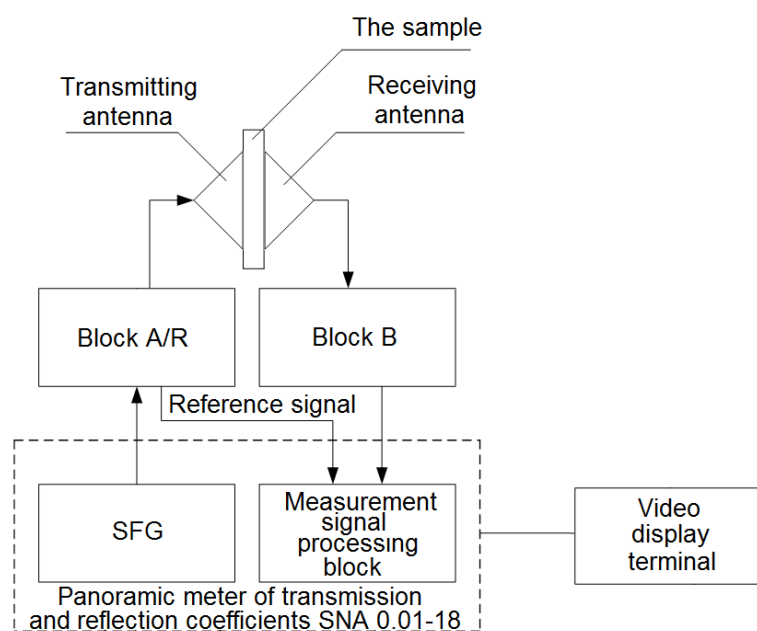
The sample

Transmitting antenna

Receiving antenna

Block A/R

Block B

Reference signal

SFG

Measurement signal processing block

Video display terminal

Panoramic meter of transmission and reflection coefficients SNA 0.01-18